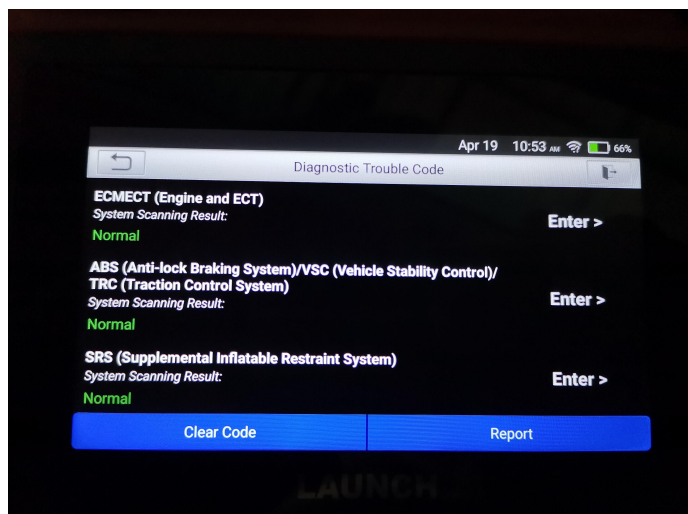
Apr 19 10:53 AM 66%

Diagnostic Trouble Code

ECMECT (Engine and ECT)
System Scanning Result:
Normal
Enter >

ABS (Anti-lock Braking System)/VSC (Vehicle Stability Control)/ TRC (Traction Control System)
System Scanning Result:
Normal
Enter >

SRS (Supplemental Inflatable Restraint System)
System Scanning Result:
Normal
Enter >

Clear Code
Report

LAUNCH